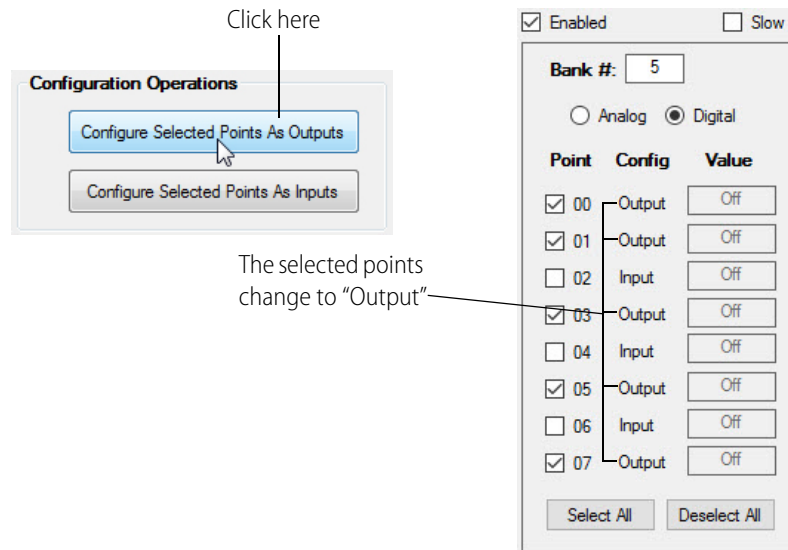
Click here

Configuration Operations

Configure Selected Points As Outputs

Configure Selected Points As Inputs

The selected points change to “Output”

Enabled

Slow

Bank #: 5

Analog

Digital

| Point | Config | Value |
|---|---|---|
| 00 | Output | Off |
| 01 | Output | Off |
| 02 | Input | Off |
| 03 | Output | Off |
| 04 | Input | Off |
| 05 | Output | Off |
| 06 | Input | Off |
| 07 | Output | Off |

Select All

Deselect All